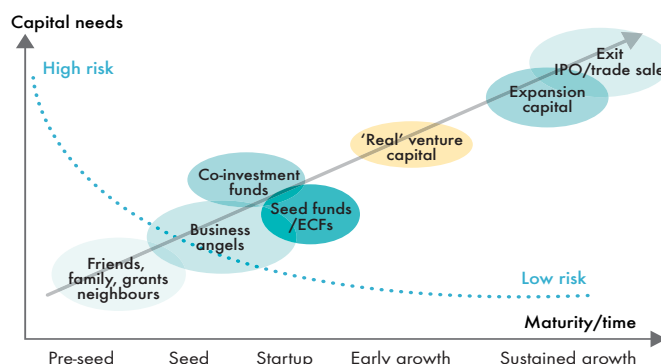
Capital needs

High risk

Exit
IPO/trade sale

Expansion capital

'Real' venture capital

Co-investment funds

Seed funds /ECFs

Business angels

Friends, family, grants neighbours

Low risk

Maturity/time

Pre-seed Seed Startup Early growth Sustained growth